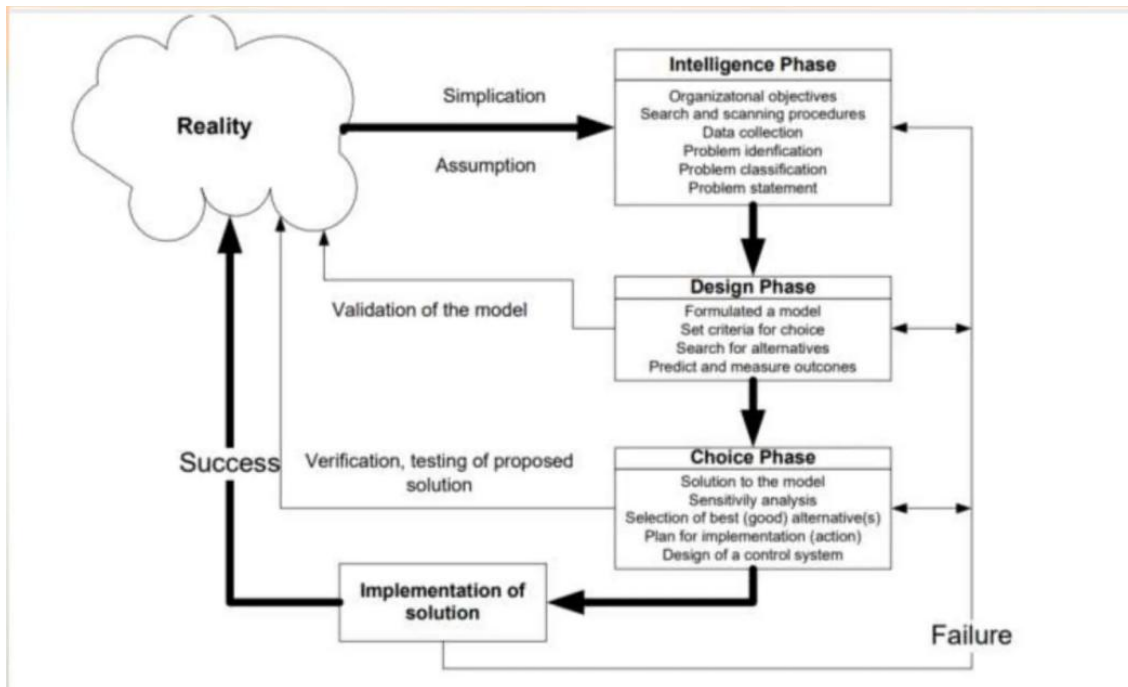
Reality

Simplication

Assumption

Intelligence Phase

Organizatonal objectives
Search and scanning procedures
Data collection
Problem idenfication
Problem classification
Problem statement

Validation of the model

Design Phase

Formulated a model
Set criteria for choice
Search for alternatives
Predict and measure outcones

Success

Verification, testing of proposed solution

Choice Phase

Solution to the model
Sensitivily analysis
Selection of best (good) alternative(s)
Plan for implementation (action)
Design of a control system

Implementation of solution

Failure